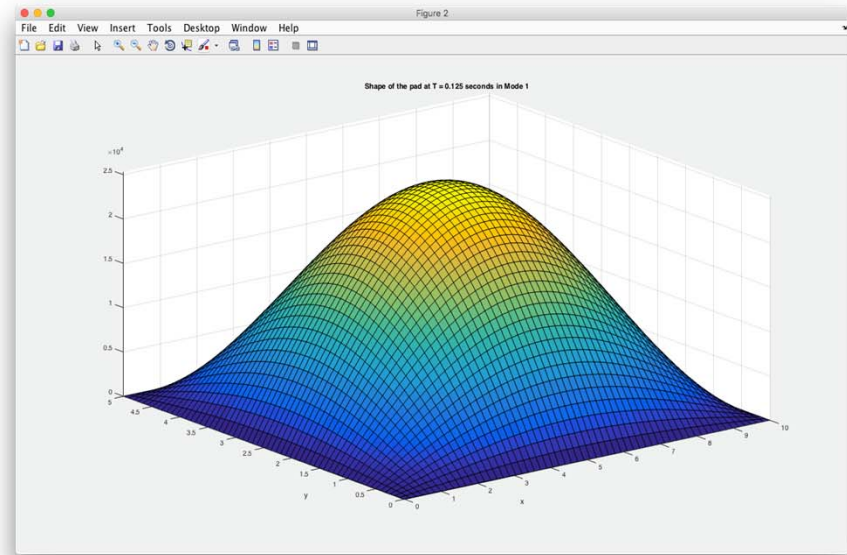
Figure 2

File Edit View Insert Tools Desktop Window Help

Shape of the pad at T = 0.125 seconds in Mode 1

$\times10^4$

2.5

2

1.5

1

0.5

0

5

4.5

4

3.5

3

2.5

2

1.5

1

0.5

0

y

0

1

2

3

4

5

6

7

8

9

10

x